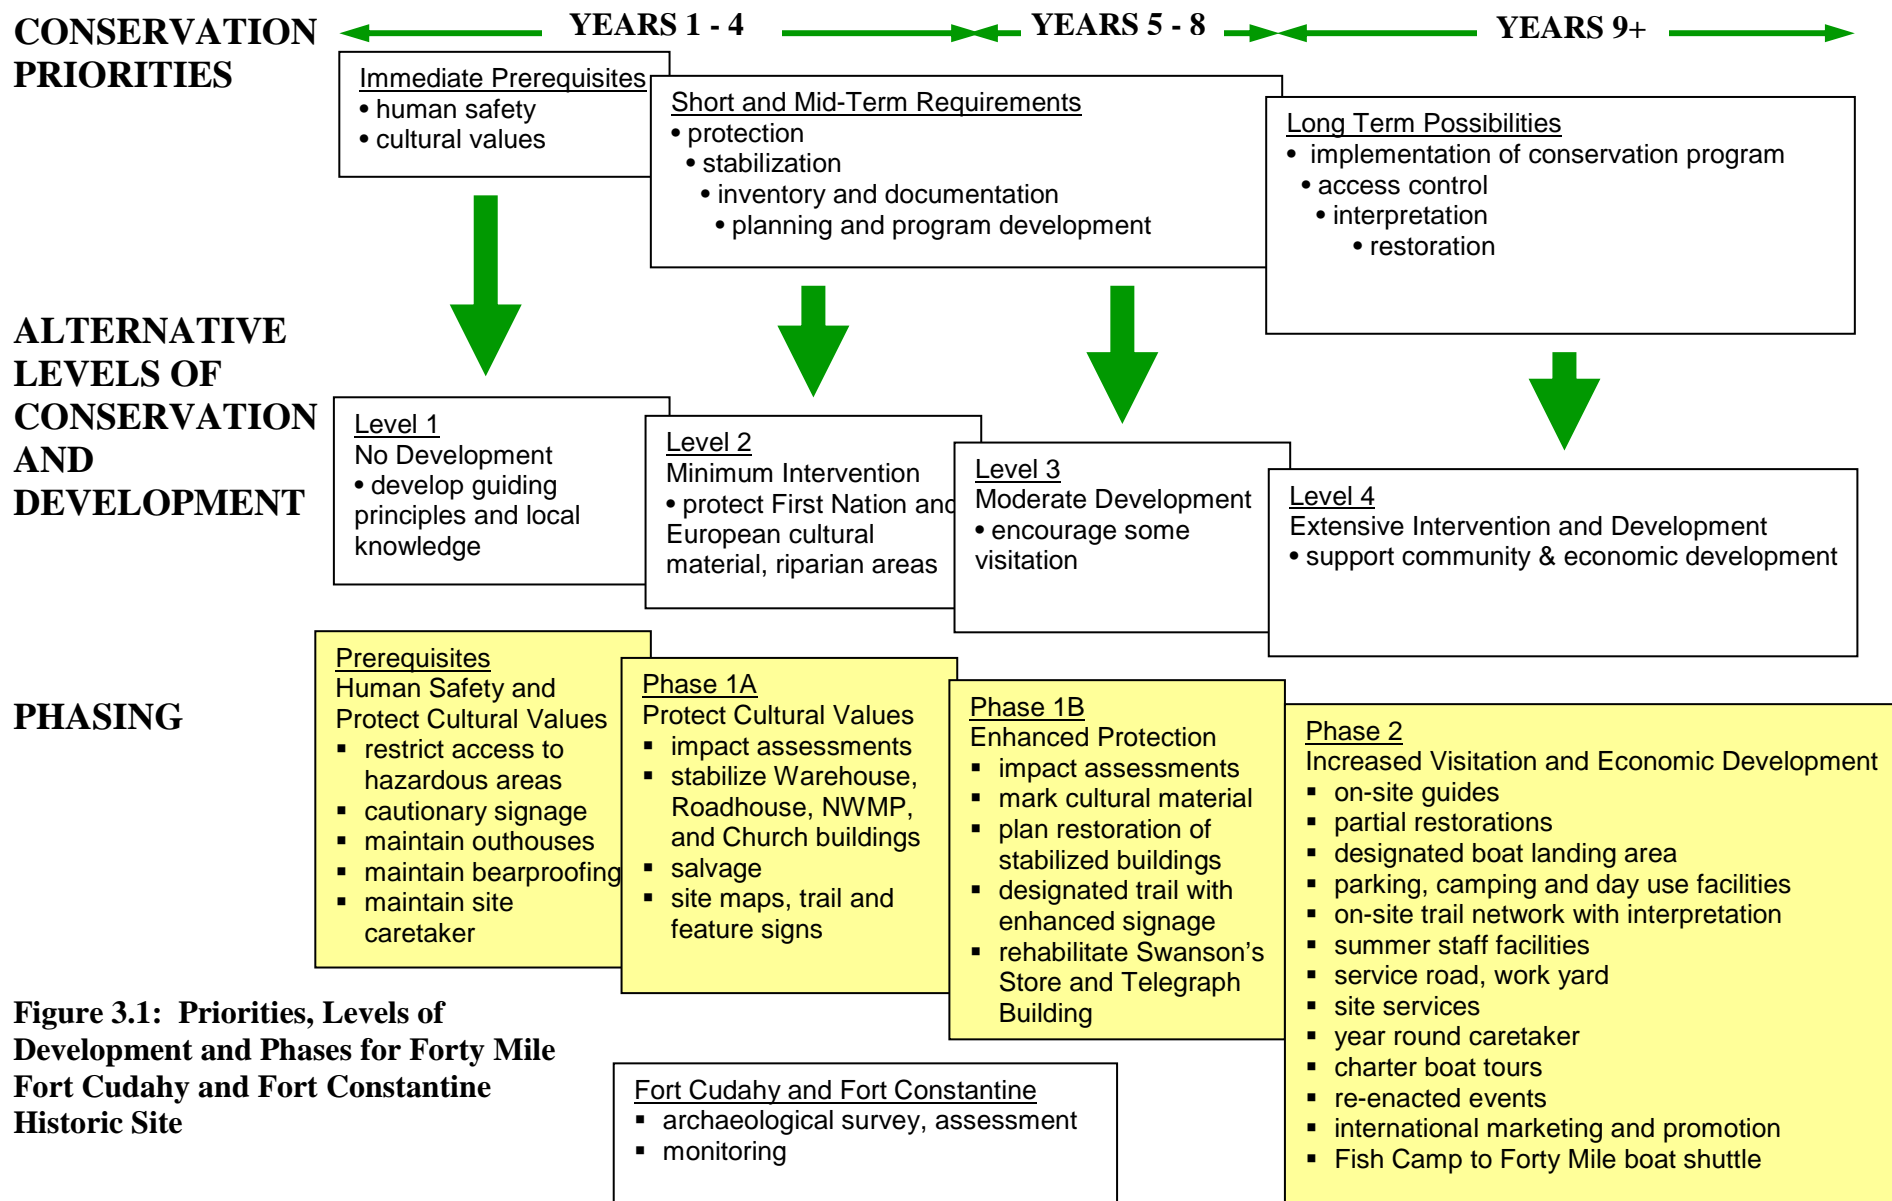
CONSERVATION PRIORITIES

YEARS 1 - 4

YEARS 5 - 8

YEARS 9+

Immediate Prerequisites
• human safety
• cultural values

Short and Mid-Term Requirements
• protection
• stabilization
• inventory and documentation
• planning and program development

Long Term Possibilities
• implementation of conservation program
• access control
• interpretation
• restoration

ALTERNATIVE LEVELS OF CONSERVATION AND DEVELOPMENT

Level 1
No Development
• develop guiding principles and local knowledge

Level 2
Minimum Intervention
• protect First Nation and European cultural material, riparian areas

Level 3
Moderate Development
• encourage some visitation

Level 4
Extensive Intervention and Development
• support community & economic development

PHASING

Prerequisites
Human Safety and Protect Cultural Values
▪ restrict access to hazardous areas
▪ cautionary signage
▪ maintain outhouses
▪ maintain bearproofing
▪ maintain site caretaker

Phase 1A
Protect Cultural Values
▪ impact assessments
▪ stabilize Warehouse, Roadhouse, NWMP, and Church buildings
▪ salvage
▪ site maps, trail and feature signs

Phase 1B
Enhanced Protection
▪ impact assessments
▪ mark cultural material
▪ plan restoration of stabilized buildings
▪ designated trail with enhanced signage
▪ rehabilitate Swanson's Store and Telegraph Building

Phase 2
Increased Visitation and Economic Development
▪ on-site guides
▪ partial restorations
▪ designated boat landing area
▪ parking, camping and day use facilities
▪ on-site trail network with interpretation
▪ summer staff facilities
▪ service road, work yard
▪ site services
▪ year round caretaker
▪ charter boat tours
▪ re-enacted events
▪ international marketing and promotion
▪ Fish Camp to Forty Mile boat shuttle

Figure 3.1: Priorities, Levels of Development and Phases for Forty Mile Fort Cudahy and Fort Constantine Historic Site

Fort Cudahy and Fort Constantine
▪ archaeological survey, assessment
▪ monitoring